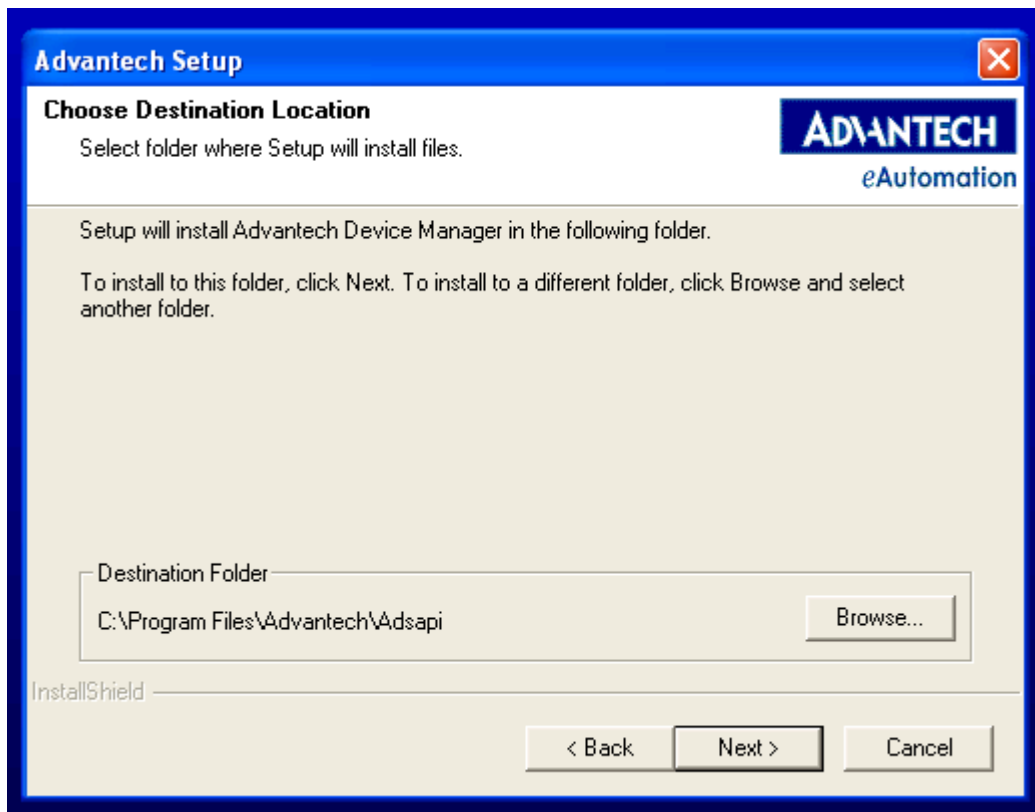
Advantech Setup

Choose Destination Location

Select folder where Setup will install files.

ADVANTECH
eAutomation

Setup will install Advantech Device Manager in the following folder.

To install to this folder, click Next. To install to a different folder, click Browse and select another folder.

Destination Folder

C:\Program Files\Advantech\Adsapi

Browse...

InstallShield

< Back

Next >

Cancel